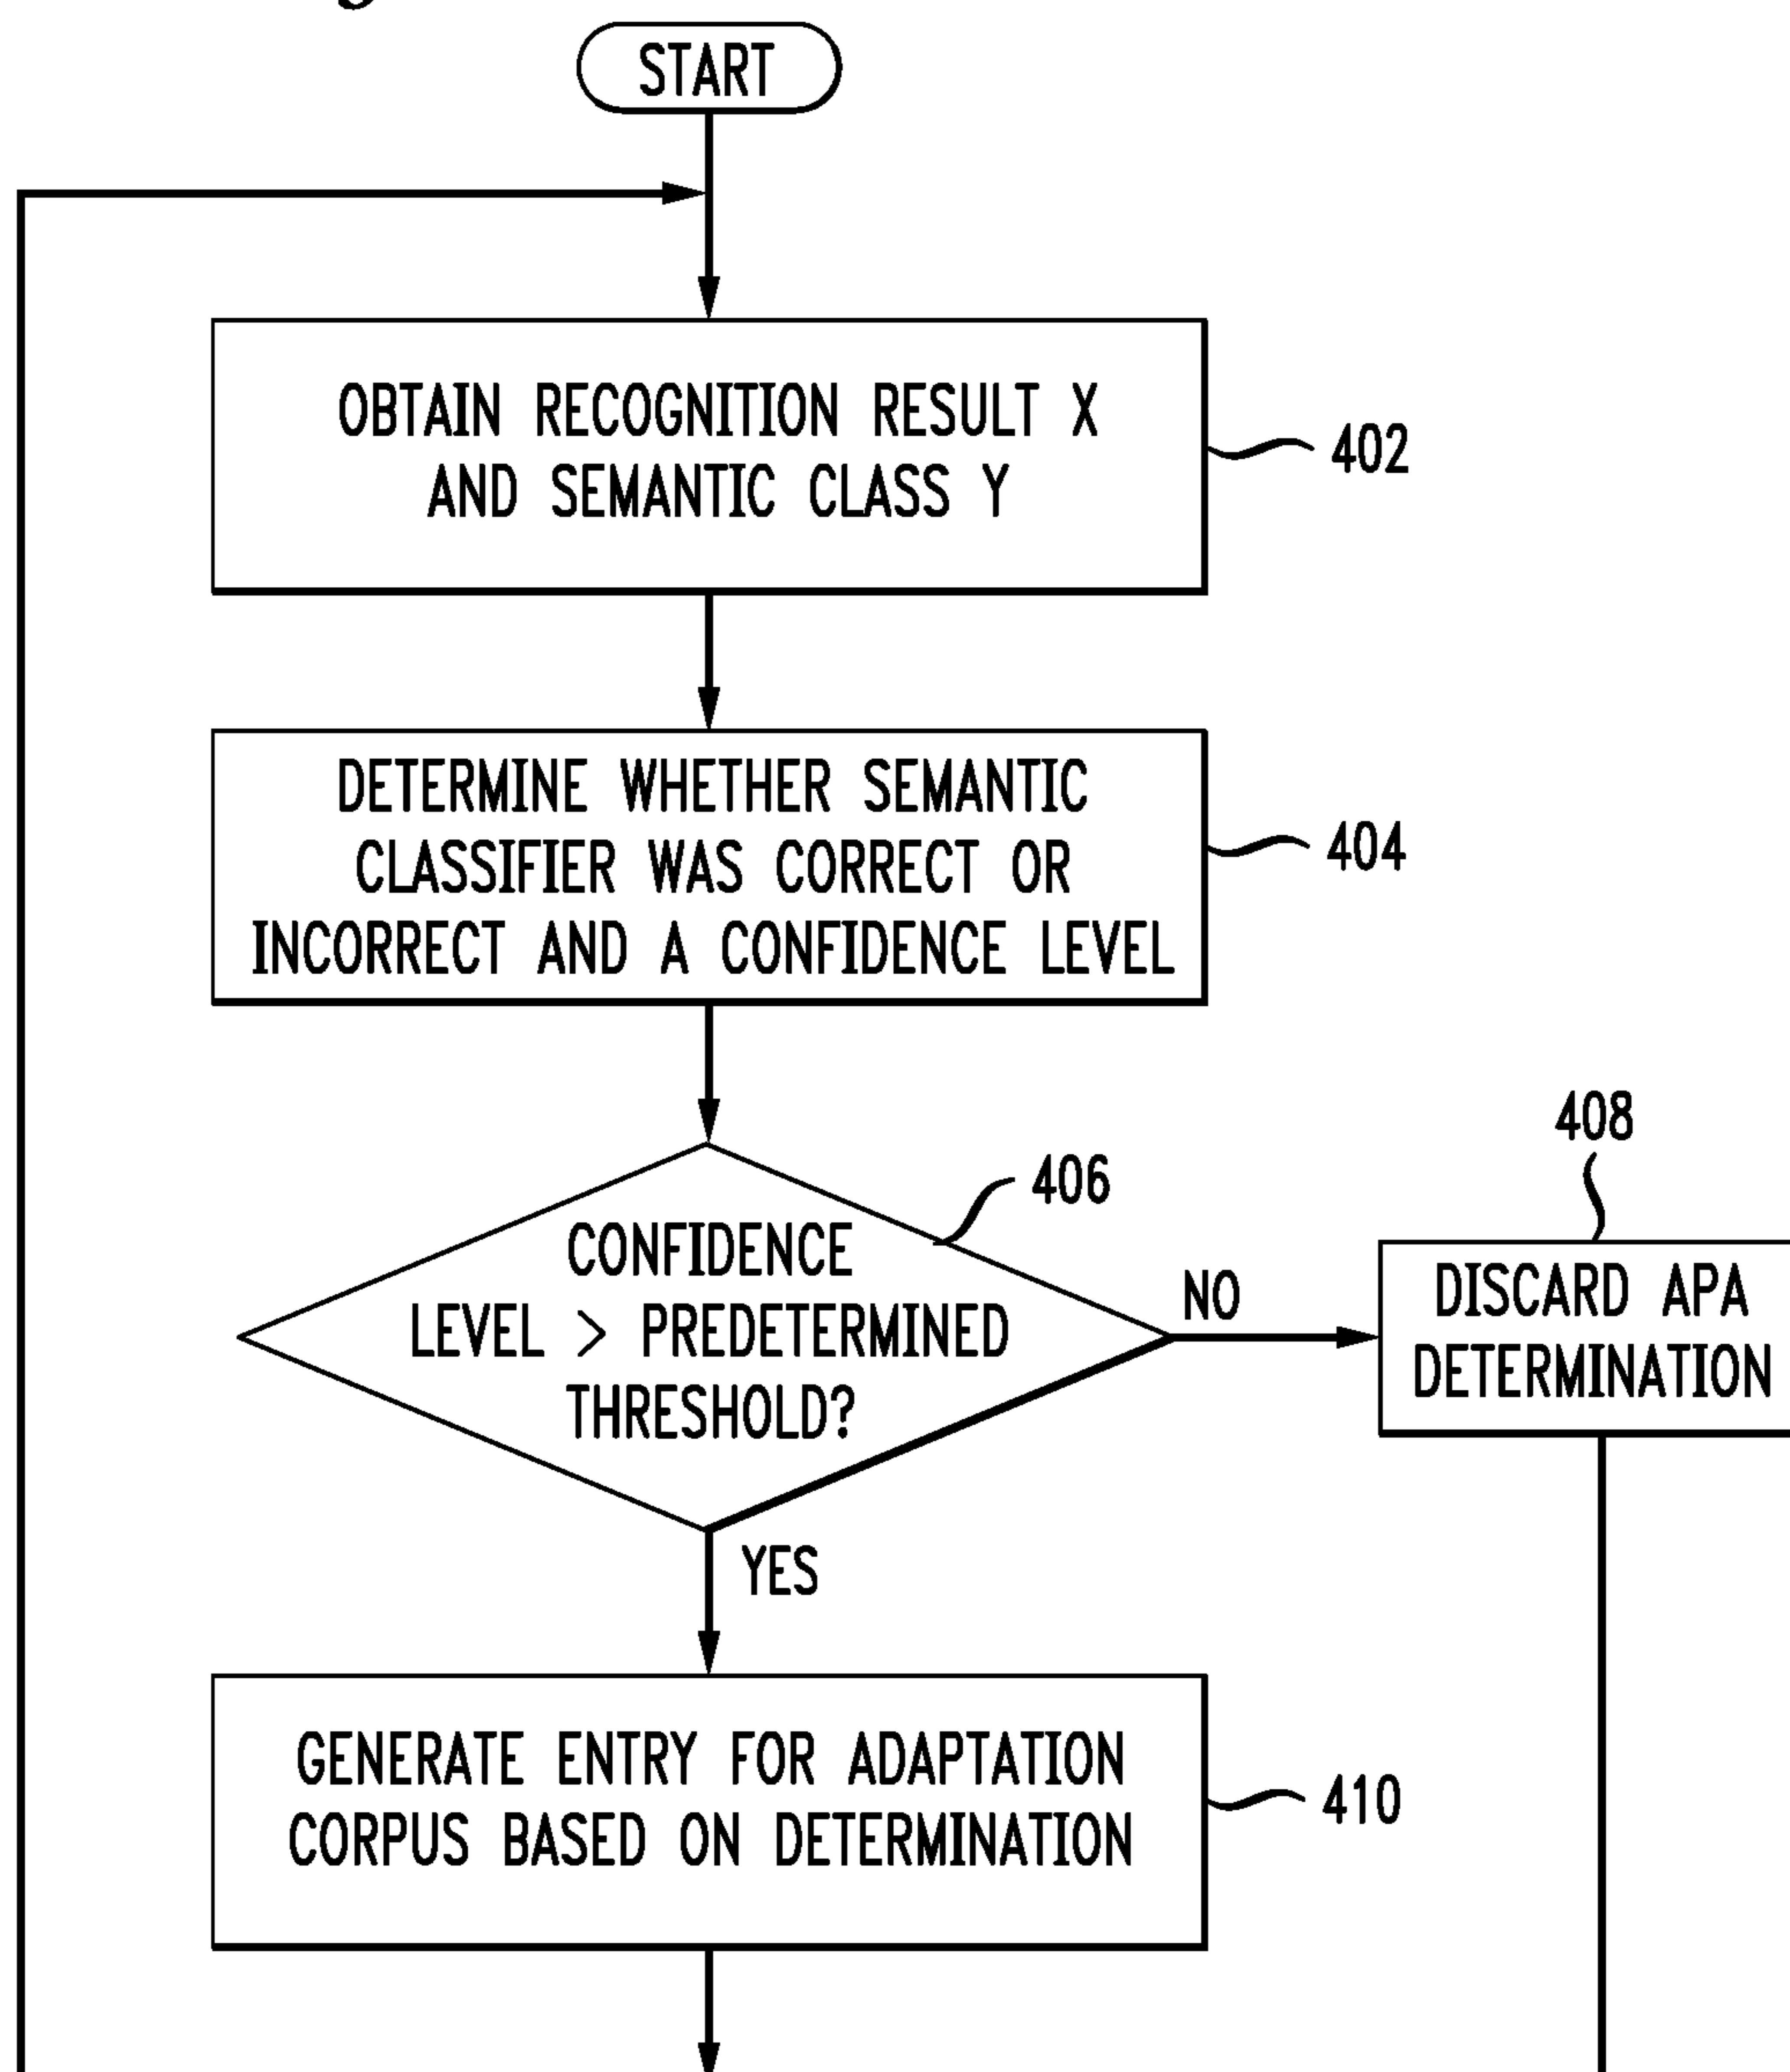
START

OBTAIN RECOGNITION RESULT X AND SEMANTIC CLASS Y

402

DETERMINE WHETHER SEMANTIC CLASSIFIER WAS CORRECT OR INCORRECT AND A CONFIDENCE LEVEL

404

406

CONFIDENCE LEVEL > PREDETERMINED THRESHOLD?

NO

408

DISCARD APA DETERMINATION

YES

GENERATE ENTRY FOR ADAPTATION CORPUS BASED ON DETERMINATION

410